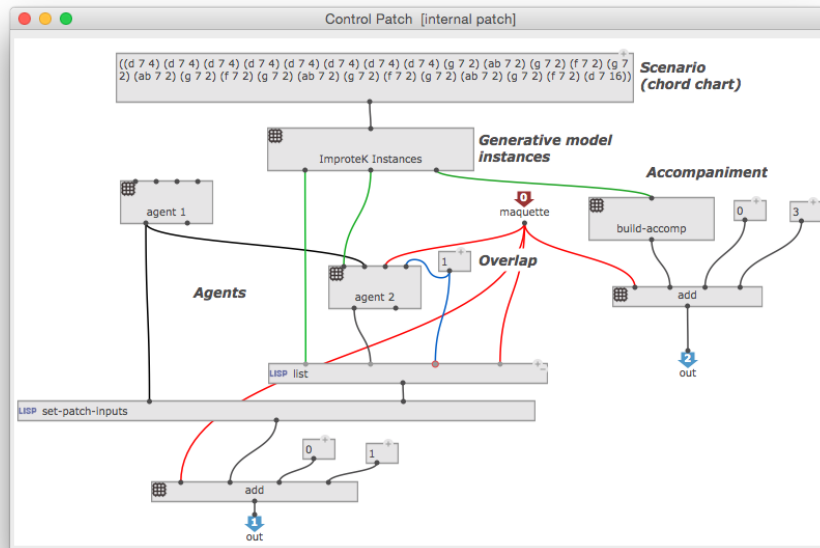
Control Patch [internal patch]

((d 7 4) (d 7 4) (d 7 4) (d 7 4) (d 7 4) (d 7 4) (d 7 4) (d 7 4) (g 7 2) (ab 7 2) (g 7 2) (f 7 2) (g 7 2) (ab 7 2) (g 7 2) (f 7 2) (g 7 2) (ab 7 2) (g 7 2) (f 7 2) (g 7 2) (ab 7 2) (g 7 2) (f 7 2) (d 7 16))

Scenario (chord chart)

ImproteK Instances

Generative model instances

Accompaniment

agent 1

0 maquette

build-accomp

0

3

1

Overlap

agent 2

Agents

add

2 out

LISP list

LISP set-patch-inputs

0

1

add

1 out